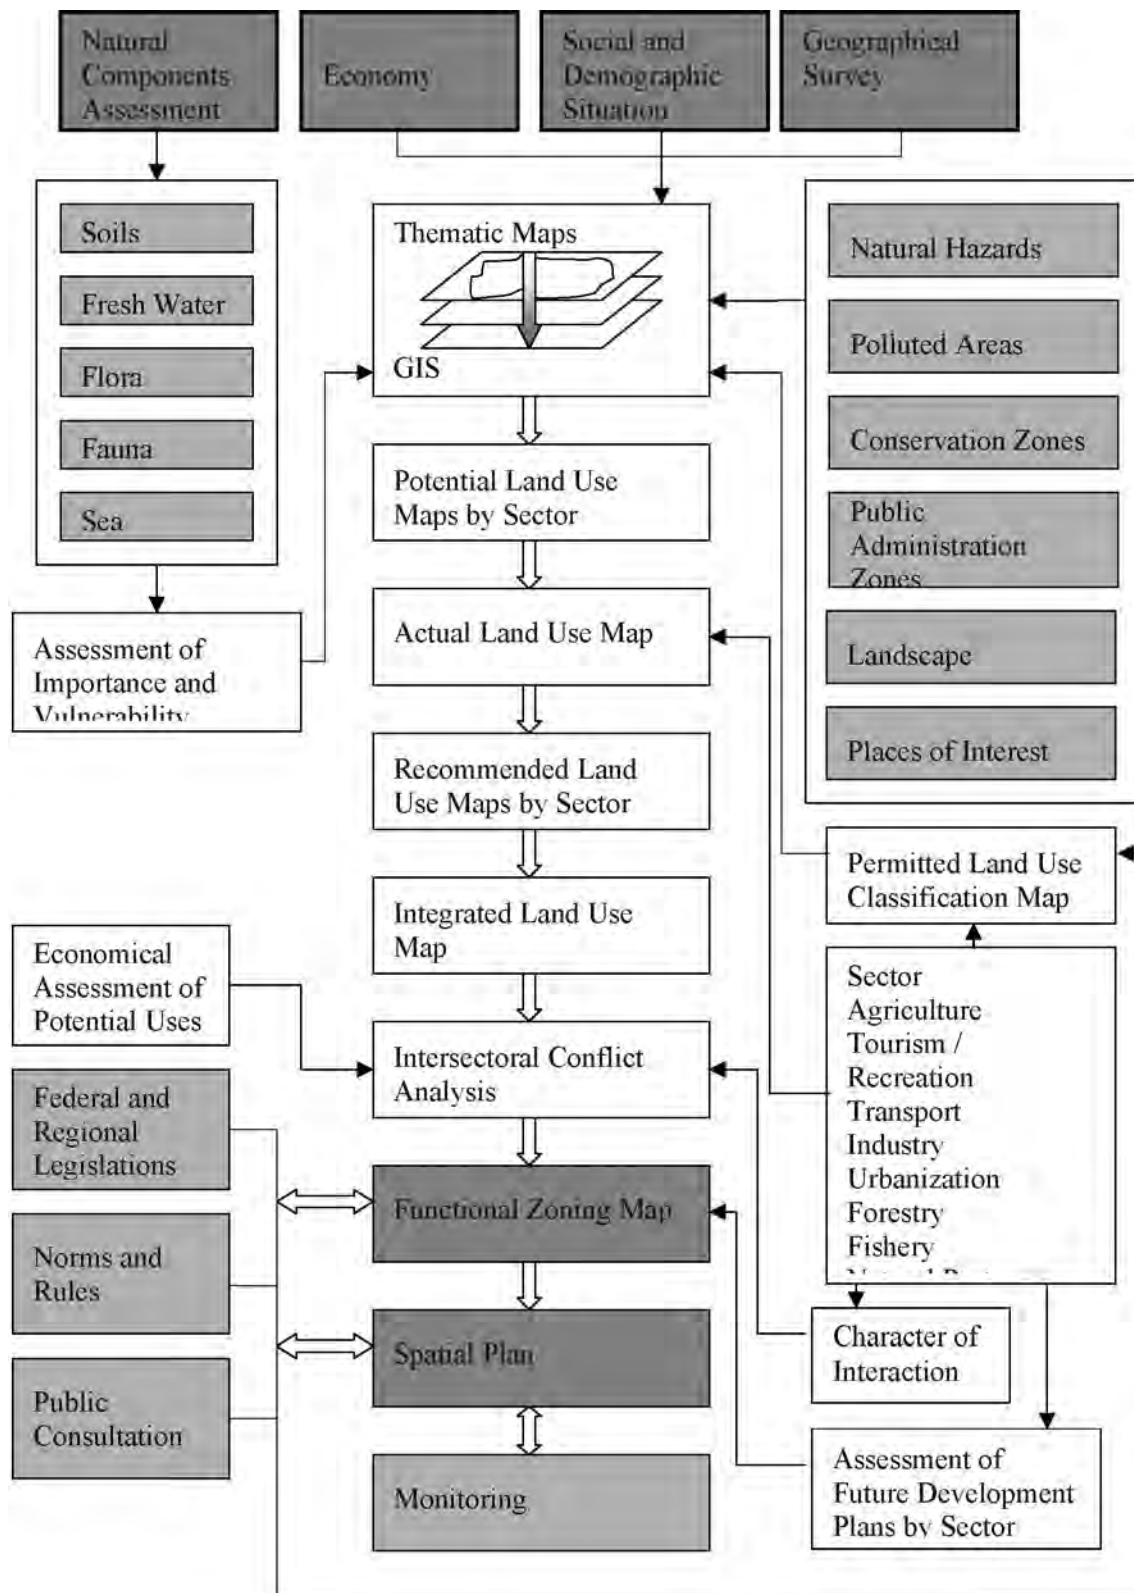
Natural Components Assessment

Economy

Social and Demographic Situation

Geographical Survey

Soils

Fresh Water

Flora

Fauna

Sea

Assessment of Importance and Vulnerability

Thematic Maps

GIS

Potential Land Use Maps by Sector

Actual Land Use Map

Recommended Land Use Maps by Sector

Integrated Land Use Map

Intersectoral Conflict Analysis

Functional Zoning Map

Spatial Plan

Monitoring

Natural Hazards

Polluted Areas

Conservation Zones

Public Administration Zones

Landscape

Places of Interest

Permitted Land Use Classification Map

Sector
Agriculture
Tourism / Recreation
Transport
Industry
Urbanization
Forestry
Fishery
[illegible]

Character of Interaction

Assessment of Future Development Plans by Sector

Economical Assessment of Potential Uses

Federal and Regional Legislations

Norms and Rules

Public Consultation